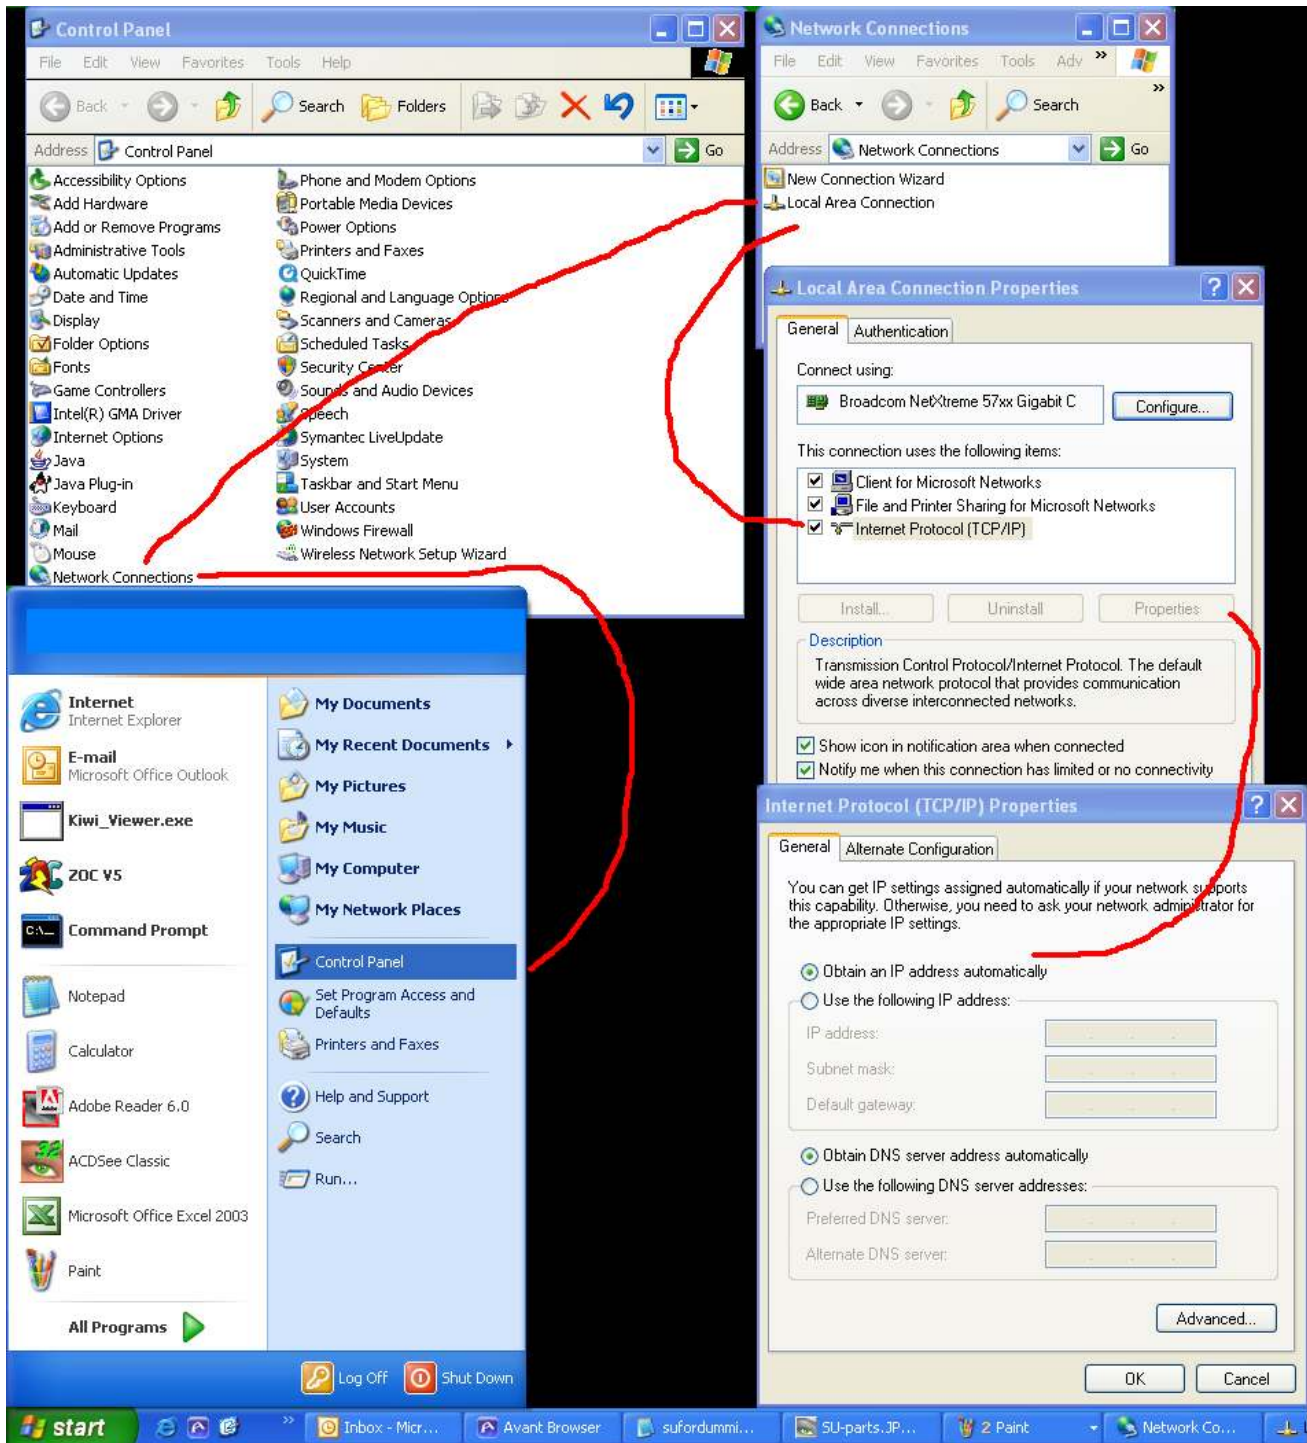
Control Panel

File Edit View Favorites Tools Help

Back Search Folders

Address Control Panel Go

Accessibility Options
Add Hardware
Add or Remove Programs
Administrative Tools
Automatic Updates
Date and Time
Display
Folder Options
Fonts
Game Controllers
Intel(R) GMA Driver
Internet Options
Java
Java Plug-in
Keyboard
Mail
Mouse
Network Connections

Phone and Modem Options
Portable Media Devices
Power Options
Printers and Faxes
QuickTime
Regional and Language Options
Scanners and Cameras
Scheduled Tasks
Security Center
Sounds and Audio Devices
Speech
Symantec LiveUpdate
System
Taskbar and Start Menu
User Accounts
Windows Firewall
Wireless Network Setup Wizard

Network Connections

File Edit View Favorites Tools Adv »

Back Search »

Address Network Connections Go

New Connection Wizard
Local Area Connection

Local Area Connection Properties

General Authentication

Connect using:

Broadcom NetXtreme 57xx Gigabit C

Configure...

This connection uses the following items:

Client for Microsoft Networks
File and Printer Sharing for Microsoft Networks
Internet Protocol (TCP/IP)

Install... Uninstall Properties

Description

Transmission Control Protocol/Internet Protocol. The default wide area network protocol that provides communication across diverse interconnected networks.

Show icon in notification area when connected
Notify me when this connection has limited or no connectivity

Internet Protocol (TCP/IP) Properties

General Alternate Configuration

You can get IP settings assigned automatically if your network supports this capability. Otherwise, you need to ask your network administrator for the appropriate IP settings.

Obtain an IP address automatically
Use the following IP address:
IP address:
Subnet mask:
Default gateway:

Obtain DNS server address automatically
Use the following DNS server addresses:
Preferred DNS server:
Alternate DNS server:

Advanced...

OK Cancel

Internet
Internet Explorer
E-mail
Microsoft Office Outlook
Kiwi_Viewer.exe
ZOC V5
Command Prompt
Notepad
Calculator
Adobe Reader 6.0
ACDSee Classic
Microsoft Office Excel 2003
Paint

All Programs

My Documents
My Recent Documents
My Pictures
My Music
My Computer
My Network Places
Control Panel
Set Program Access and Defaults
Printers and Faxes
Help and Support
Search
Run...

Log Off Shut Down

start Inbox - Micr... Avant Browser sufordummi... SU-parts.JP... 2 Paint Network Co...